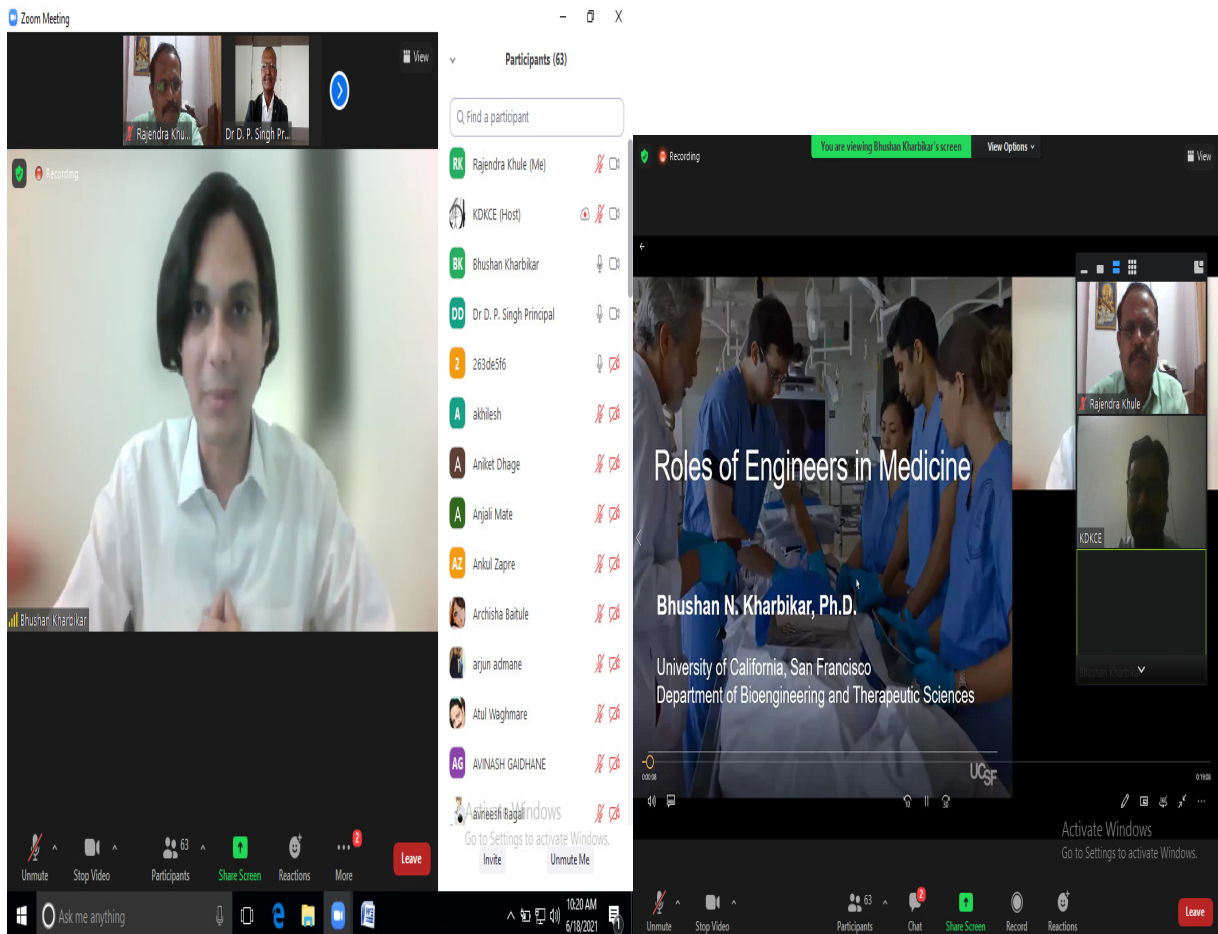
Zoom Meeting

Rajendra Khu...
Dr D. P. Singh Pr...
View

Recording

Bhushan Kharbikar

Participants (63)

Find a participant

RK Rajendra Khule (Me)
KDKCE (Host)
BK Bhushan Kharbikar
DD Dr D. P. Singh Principal
2 263de5f6
A akhilesh
A Aniket Dhage
A Anjali Mate
AZ Ankul Zapre
Archisha Baitule
arjun admane
Atul Waghmare
AG AVINASH GAIDHANE
aureesh Bagal

Activate Windows
Go to Settings to activate Windows.

Invite
Unmute Me

Unmute
Stop Video
63 Participants
Share Screen
Reactions
2 More
Leave

Ask me anything

10:20 AM
6/18/2021

Recording
You are viewing Bhushan Kharbikar's screen
View Options
View

Roles of Engineers in Medicine

Bhushan N. Kharbikar, Ph.D.

University of California, San Francisco
Department of Bioengineering and Therapeutic Sciences

UCSF

0:00:08
0:19:08

Rajendra Khule
KDKCE
Bhushan Kharbikar

Activate Windows
Go to Settings to activate Windows.

Unmute
Stop Video
63 Participants
2 Chat
Share Screen
Record
Reactions
Leave